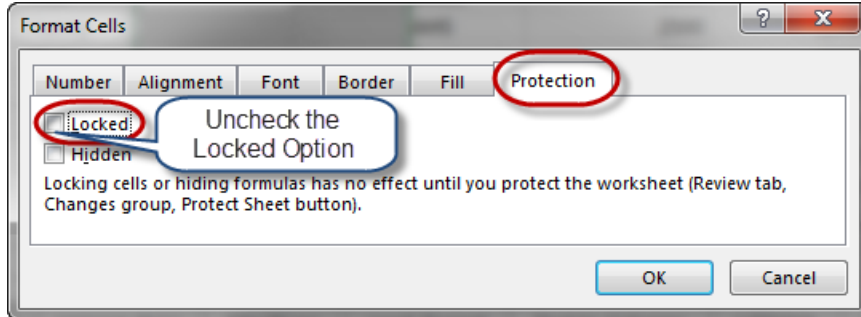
Format Cells

?

X

Number | Alignment | Font | Border | Fill | Protection

Locked

Hidden

Uncheck the Locked Option

Locking cells or hiding formulas has no effect until you protect the worksheet (Review tab, Changes group, Protect Sheet button).

OK

Cancel